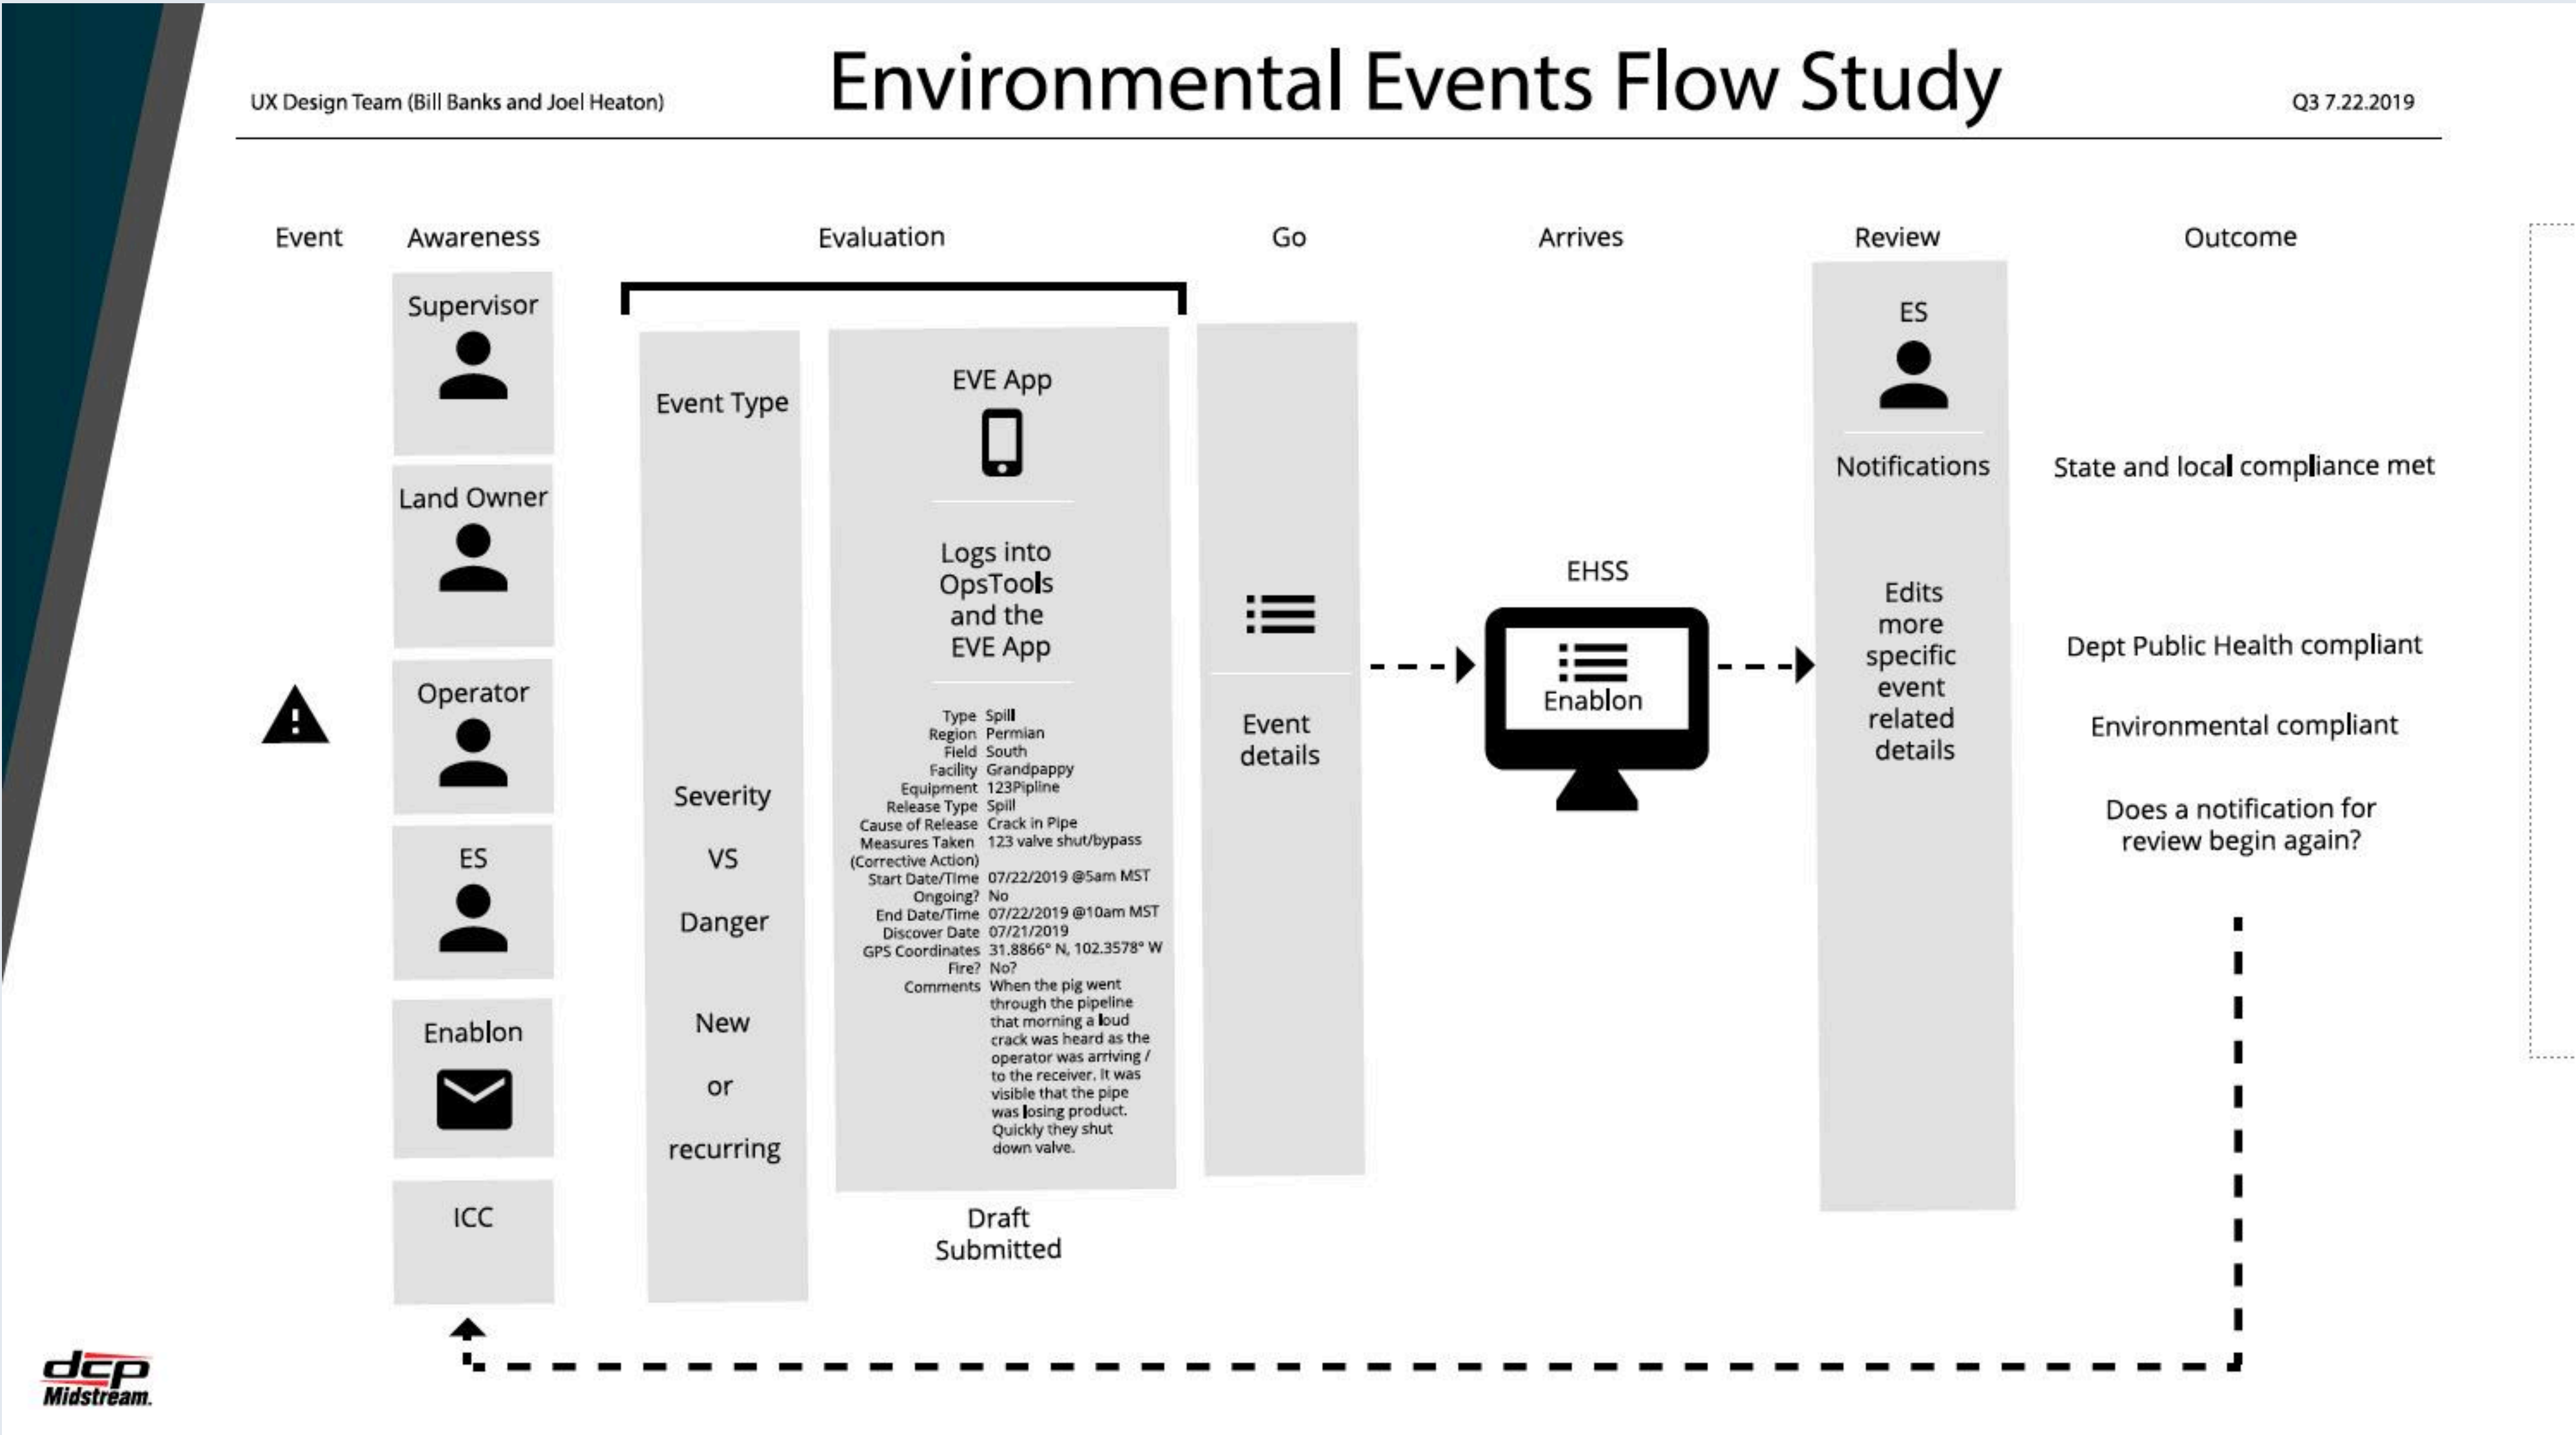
UX Design Team (Bill Banks and Joel Heaton)

Environmental Events Flow Study

Q3 7.22.2019

Event

Awareness

Supervisor

Land Owner

Operator

ES

Enablon

ICC

Evaluation

Event Type

Severity

VS

Danger

New

or

recurring

EVE App

Logs into OpsTools and the EVE App

| | |
|---|---|
| Type | Spill |
| Region | Permian |
| Field | South |
| Facility | Grandpappy |
| Equipment | 123Pipline |
| Release Type | Spill |
| Cause of Release | Crack in Pipe |
| Measures Taken (Corrective Action) | 123 valve shut/bypass |
| Start Date/Time | 07/22/2019 @5am MST |
| Ongoing? | No |
| End Date/Time | 07/22/2019 @10am MST |
| Discover Date | 07/21/2019 |
| GPS Coordinates | 31.8866° N, 102.3578° W |
| Fire? | No? |
| Comments | When the pig went through the pipeline that morning a loud crack was heard as the operator was arriving / to the receiver. It was visible that the pipe was losing product. Quickly they shut down valve. |

Draft Submitted

Go

Event details

Arrives

EHSS

Enablon

Review

ES

Notifications

Edits more specific event related details

Outcome

State and local compliance met

Dept Public Health compliant

Environmental compliant

Does a notification for review begin again?

dcp Midstream.